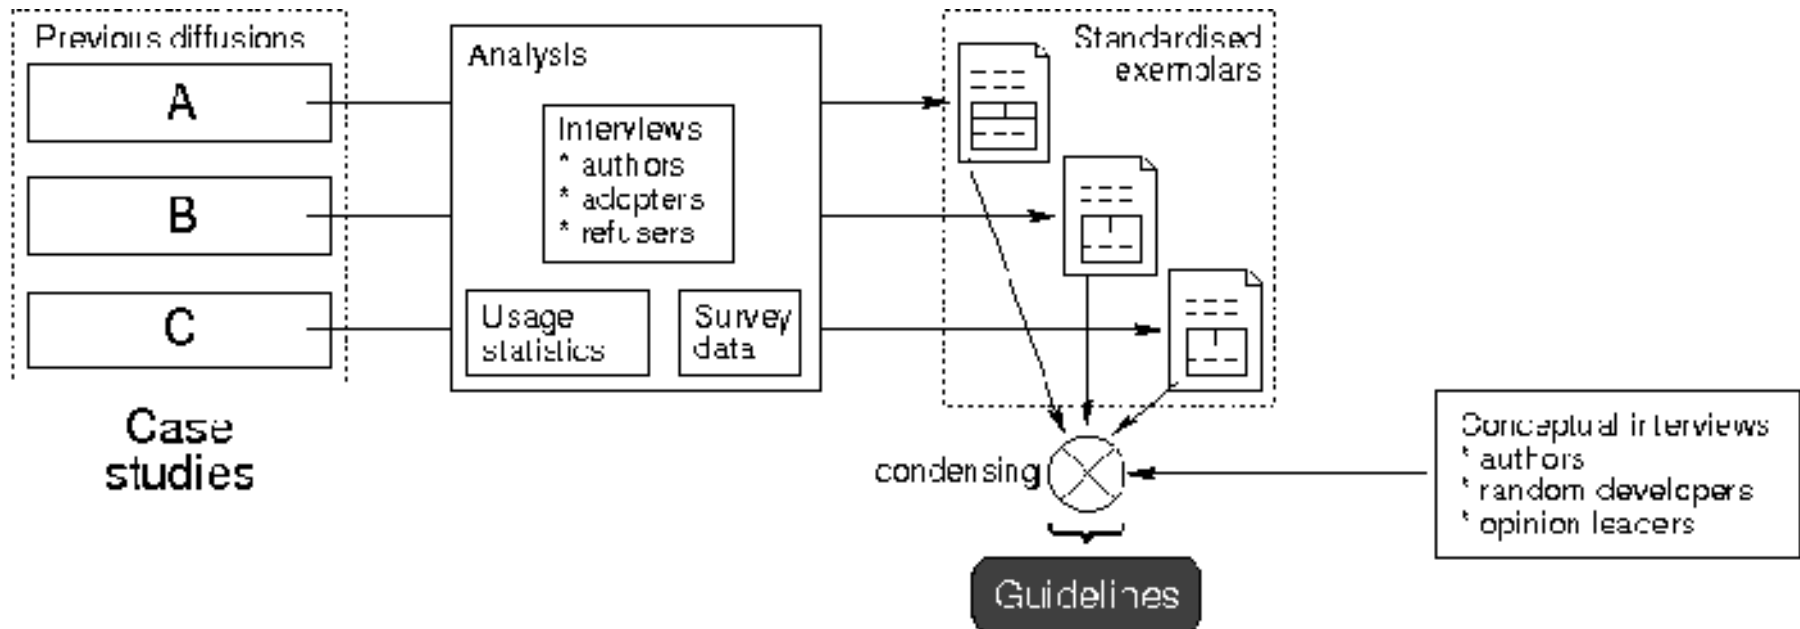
Previous diffusions

A

B

C

Case studies

Analysis

Interviews
* authors
* adopters
* refusers

Usage statistics

Survey data

Standardised exemplars

condensing

Guidelines

Conceptual interviews
* authors
* random developers
* opinion leaders